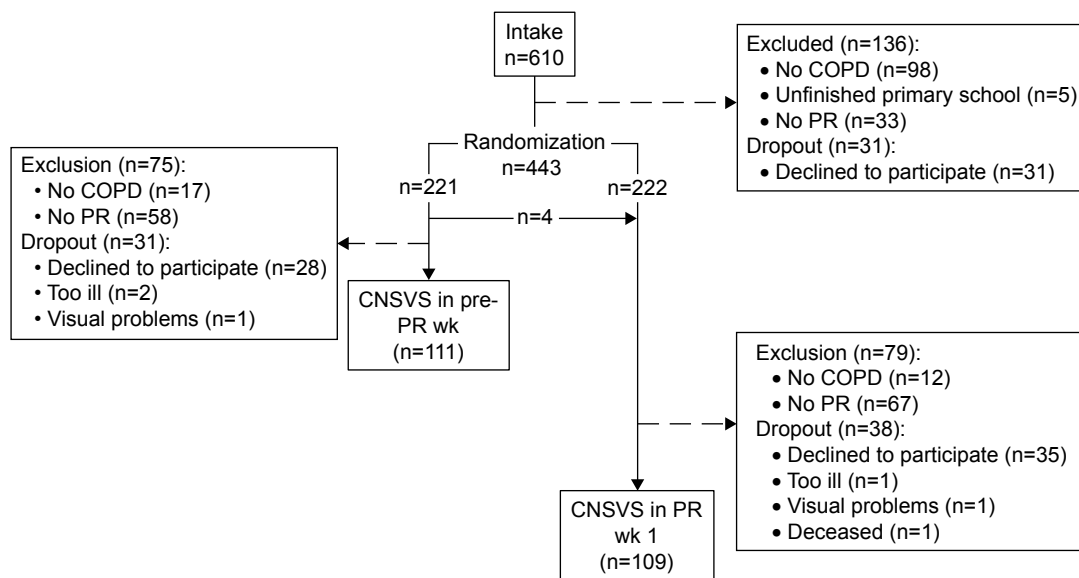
Intake
n=610

Excluded (n=136):
• No COPD (n=98)
• Unfinished primary school (n=5)
• No PR (n=33)
Dropout (n=31):
• Declined to participate (n=31)

Randomization
n=443

n=221

n=222

n=4

Exclusion (n=75):
• No COPD (n=17)
• No PR (n=58)
Dropout (n=31):
• Declined to participate (n=28)
• Too ill (n=2)
• Visual problems (n=1)

CNSVS in pre-PR wk
(n=111)

Exclusion (n=79):
• No COPD (n=12)
• No PR (n=67)
Dropout (n=38):
• Declined to participate (n=35)
• Too ill (n=1)
• Visual problems (n=1)
• Deceased (n=1)

CNSVS in PR wk 1
(n=109)